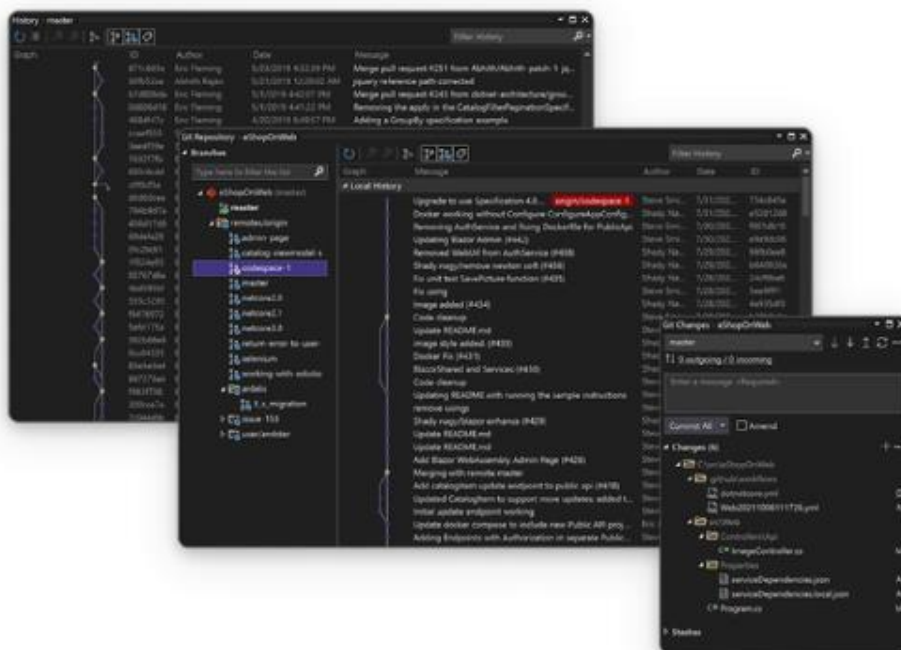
History - master

Filter History

Graph | ID | Author | Date | Message

Merge pull request #251 from Abhith/Abhith-patch-1 ju...
jquery reference path corrected
Merge pull request #245 from dotnet-architecture/grou...
Removing the apply in the CatalogFilterPaginationSpecif...
Adding a GroupBy specification example

Git Repository - eShopOnWeb

Branches

Type here to filter the list

eShopOnWeb (master)
master
remotes/origin
admin-page
catalog-viewmodel-s
codespace-1
master
netcore2.0
netcore2.1
netcore3.0
return-error-to-user
selenium
working-with-adsdo
ardalis
ll_s_migration
issue_153
user/ambler

Filter History

Graph | Message | Author | Date | ID

Local History

Upgrade to use Specification 4.0... origin/codespace-1
Docker working without Configure ConfigureAppConfig...
Removing AuthService and fixing Dockerfile for PublicApi
Updating Blazor Admin (#442)
Removed WebUI from AuthService (#438)
Shady nagy/remove newton soft (#436)
Fix unit test SavePicture function (#435)
Fix using
Image added (#434)
Code cleanup
Update README.md
image style added. (#433)
Docker Fix (#431)
BlazorShared and Services (#430)
Code cleanup
Updating README with running the sample instructions
remove usings
Shady nagy/blazor enhance (#429)
Update README.md
Update README.md
Add Blazor WebAssembly Admin Page (#426)
Merging with remote master
Add catalogitem update endpoint to public api (#418)
Updated CatalogItem to support more updates; added t...
Initial update endpoint working
Update docker compose to include new Public API proj...
Adding Endpoints with Authorization in separate Public...

Git Changes - eShopOnWeb

master

0 outgoing / 0 incoming

Enter a message <Required>

Commit All | Amend

Changes (6)

C:\eShopOnWeb
.github\workflows
dotnetcore.yml
Web20211006111726.yml
src\Web
Controllers\Api
ImageController.cs
Properties
serviceDependencies.json
serviceDependencies.local.json
Program.cs

Stashes